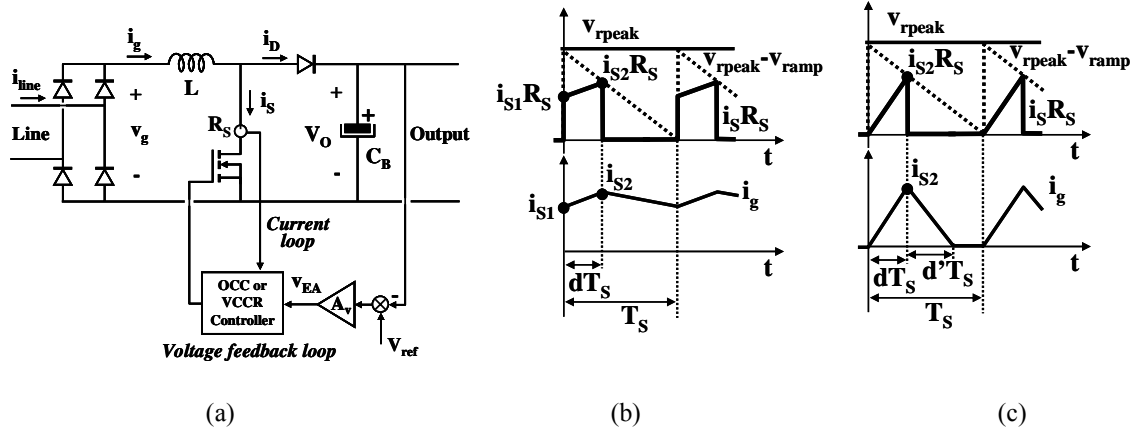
$i_{line}$
Line
$i_g$
L
+
$v_g$
-
$i_D$
$i_S$
$R_S$
+
$V_O$
-
$C_B$
Output
Current loop
OCC or VCCR Controller
$v_{EA}$
$A_v$
-
$V_{ref}$
Voltage feedback loop

$v_{rpeak}$
$i_{S2}R_S$
$v_{rpeak}$-$v_{ramp}$
$i_{S1}R_S$
$i_SR_S$
t
$i_{S2}$
$i_{S1}$
$i_g$
t
$dT_S$
$T_S$

$v_{rpeak}$
$i_{S2}R_S$
$v_{rpeak}$-$v_{ramp}$
$i_SR_S$
t
$i_{S2}$
$i_g$
t
$dT_S$
$d'T_S$
$T_S$

(a)
(b)
(c)